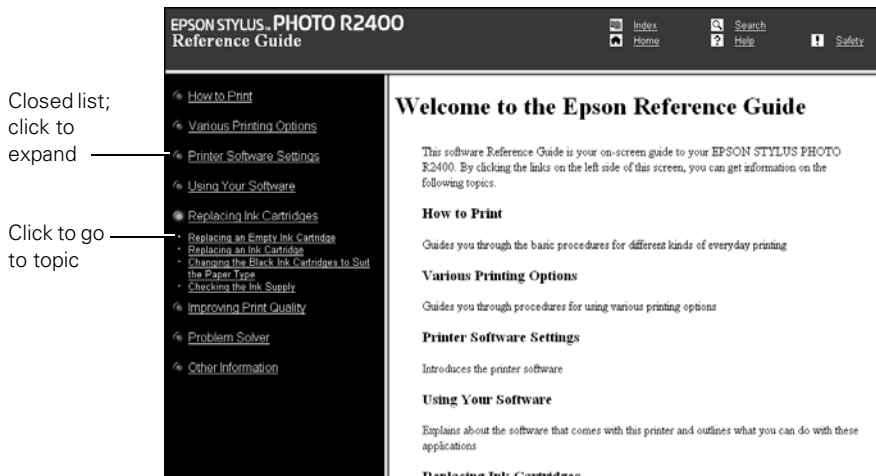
Closed list; click to expand

Click to go to topic

EPSON STYLUS. PHOTO R2400
Reference Guide

Index
Home
Search
Help
Safety

How to Print
Various Printing Options
Printer Software Settings
Using Your Software
Replacing Ink Cartridges
Replacing an Empty Ink Cartridge
Replacing an Ink Cartridge
Changing the Black Ink Cartridges to Suit the Paper Type
Checking the Ink Supply
Improving Print Quality
Problem Solver
Other Information

Welcome to the Epson Reference Guide

This software Reference Guide is your on-screen guide to your EPSON STYLUS PHOTO R2400. By clicking the links on the left side of this screen, you can get information on the following topics.

How to Print

Guides you through the basic procedures for different kinds of everyday printing

Various Printing Options

Guides you through procedures for using various printing options

Printer Software Settings

Introduces the printer software

Using Your Software

Explains about the software that comes with this printer and outlines what you can do with these applications

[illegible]